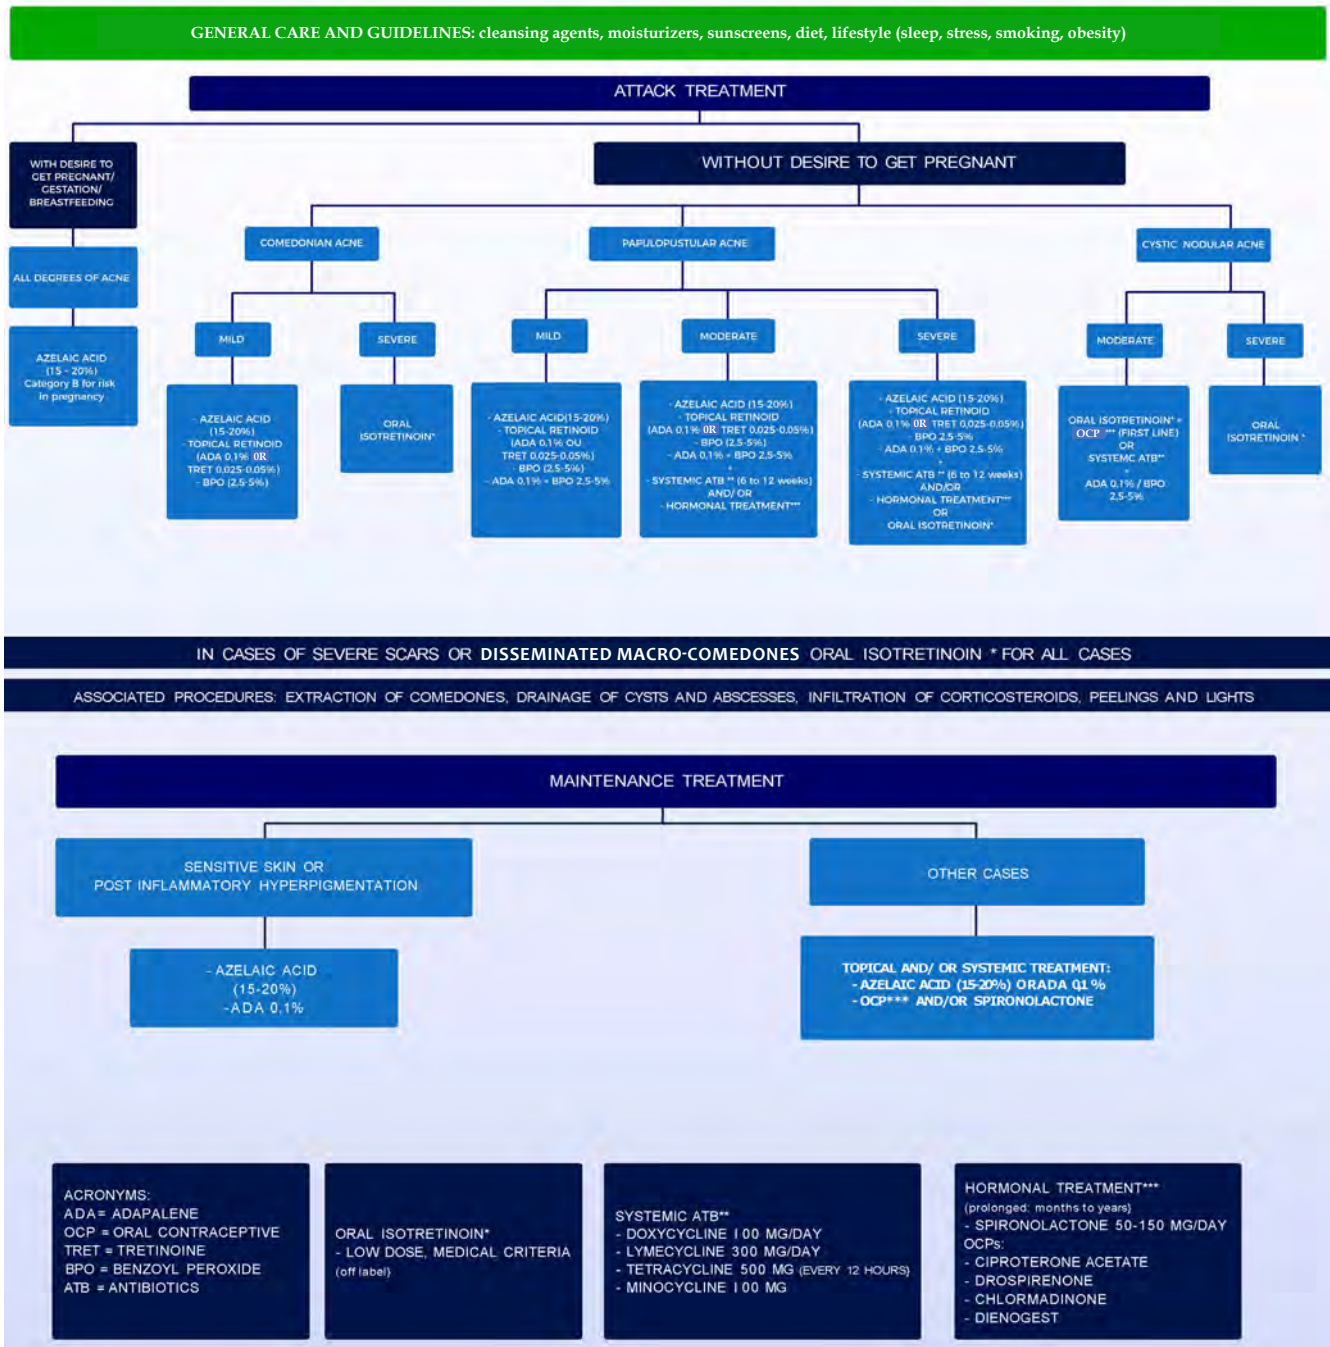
GENERAL CARE AND GUIDELINES: cleansing agents, moisturizers, sunscreens, diet, lifestyle (sleep, stress, smoking, obesity)

ATTACK TREATMENT

WITH DESIRE TO GET PREGNANT/ GESTATION/ BREASTFEEDING

ALL DEGREES OF ACNE

AZELAIC ACID (15 - 20%) Category B for risk in pregnancy

WITHOUT DESIRE TO GET PREGNANT

COMEDONIAN ACNE

MILD

- AZELAIC ACID (15-20%) - TOPICAL RETINOID (ADA 0.1% OR TRET 0.025-0.05%) - BPO (2.5-5%)

SEVERE

ORAL ISOTRETINOIN*

PAPULOPUSTULAR ACNE

MILD

- AZELAIC ACID(15-20%) - TOPICAL RETINOID (ADA 0.1% OU TRET 0.025-0.05%) - BPO (2.5-5%) - ADA 0.1% + BPO 2.5-5%

MODERATE

- AZELAIC ACID (15-20%) - TOPICAL RETINOID (ADA 0.1% OR TRET 0.025-0.05%) - BPO (2.5-5%) - ADA 0.1% + BPO 2.5-5% + - SYSTEMIC ATB ** (6 to 12 weeks) AND/ OR - HORMONAL TREATMENT***

SEVERE

- AZELAIC ACID (15-20%) - TOPICAL RETINOID (ADA 0.1% OR TRET 0.025-0.05%) - BPO 2.5-5% - ADA 0.1% + BPO 2.5-5% + - SYSTEMIC ATB ** (6 to 12 weeks) AND/OR - HORMONAL TREATMENT*** OR ORAL ISOTRETINOIN*

CYSTIC NODULAR ACNE

MODERATE

ORAL ISOTRETINOIN* + OCP *** (FIRST LINE) OR SYSTEMC ATB** + ADA 0.1% / BPO 2.5-5%

SEVERE

ORAL ISOTRETINOIN *

IN CASES OF SEVERE SCARS OR DISSEMINATED MACRO-COMEDONES ORAL ISOTRETINOIN * FOR ALL CASES

ASSOCIATED PROCEDURES: EXTRACTION OF COMEDONES, DRAINAGE OF CYSTS AND ABSCESSES, INFILTRATION OF CORTICOSTEROIDS, PEELINGS AND LIGHTS

MAINTENANCE TREATMENT

SENSITIVE SKIN OR POST INFLAMMATORY HYPERPIGMENTATION

- AZELAIC ACID (15-20%) -ADA 0,1%

OTHER CASES

TOPICAL AND/ OR SYSTEMIC TREATMENT: - AZELAIC ACID (15-20%) ORADA 0.1 % - OCP*** AND/OR SPIRONOLACTONE

ACRONYMS:
ADA= ADAPALENE
OCP = ORAL CONTRACEPTIVE
TRET = TRETINOINE
BPO = BENZOYL PEROXIDE
ATB = ANTIBIOTICS

ORAL ISOTRETINOIN*
- LOW DOSE, MEDICAL CRITERIA
(off label)

SYSTEMIC ATB**
- DOXYCYCLINE 100 MG/DAY
- LYMECYCLINE 300 MG/DAY
- TETRACYCLINE 500 MG (EVERY 12 HOURS)
- MINOCYCLINE 100 MG

HORMONAL TREATMENT***
(prolonged: months to years)
- SPIRONOLACTONE 50-150 MG/DAY
OCPs:
- CIPROTERONE ACETATE
- DROSPIRENONE
- CHLORMADINONE
- DIENOGEST